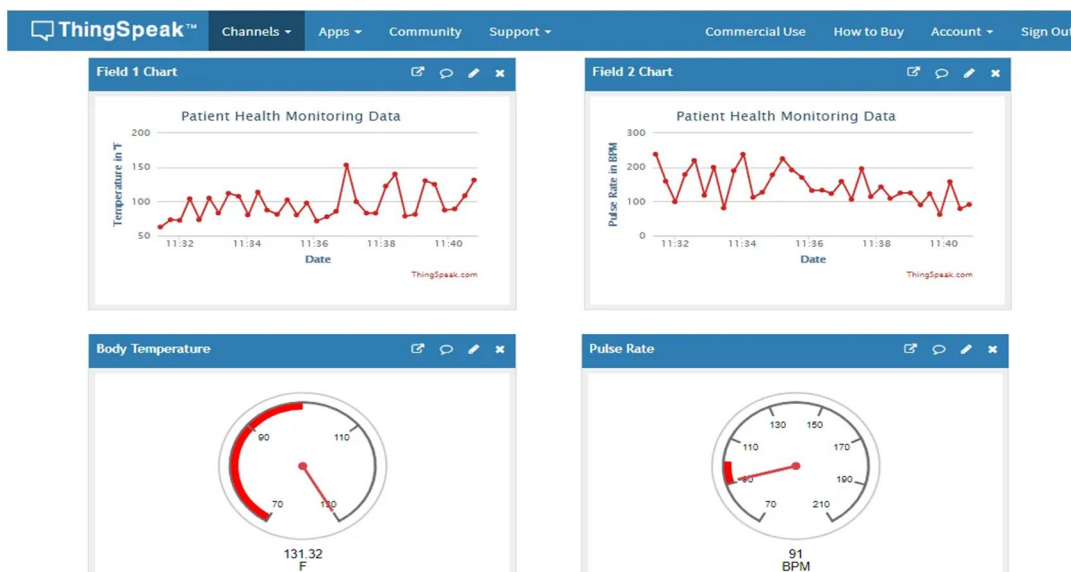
ThingSpeak™ Channels ▾ Apps ▾ Community Support ▾ Commercial Use How to Buy Account ▾ Sign Out

Field 1 Chart

Patient Health Monitoring Data

Temperature in °F

200
150
100
50

11:32 11:34 11:36 11:38 11:40

Date

ThingSpeak.com

Field 2 Chart

Patient Health Monitoring Data

Pulse Rate in BPM

300
200
100
0

11:32 11:34 11:36 11:38 11:40

Date

ThingSpeak.com

Body Temperature

90
110
70
130

131.32
F

Pulse Rate

130 150
110 170
90 190
70 210

91
BPM